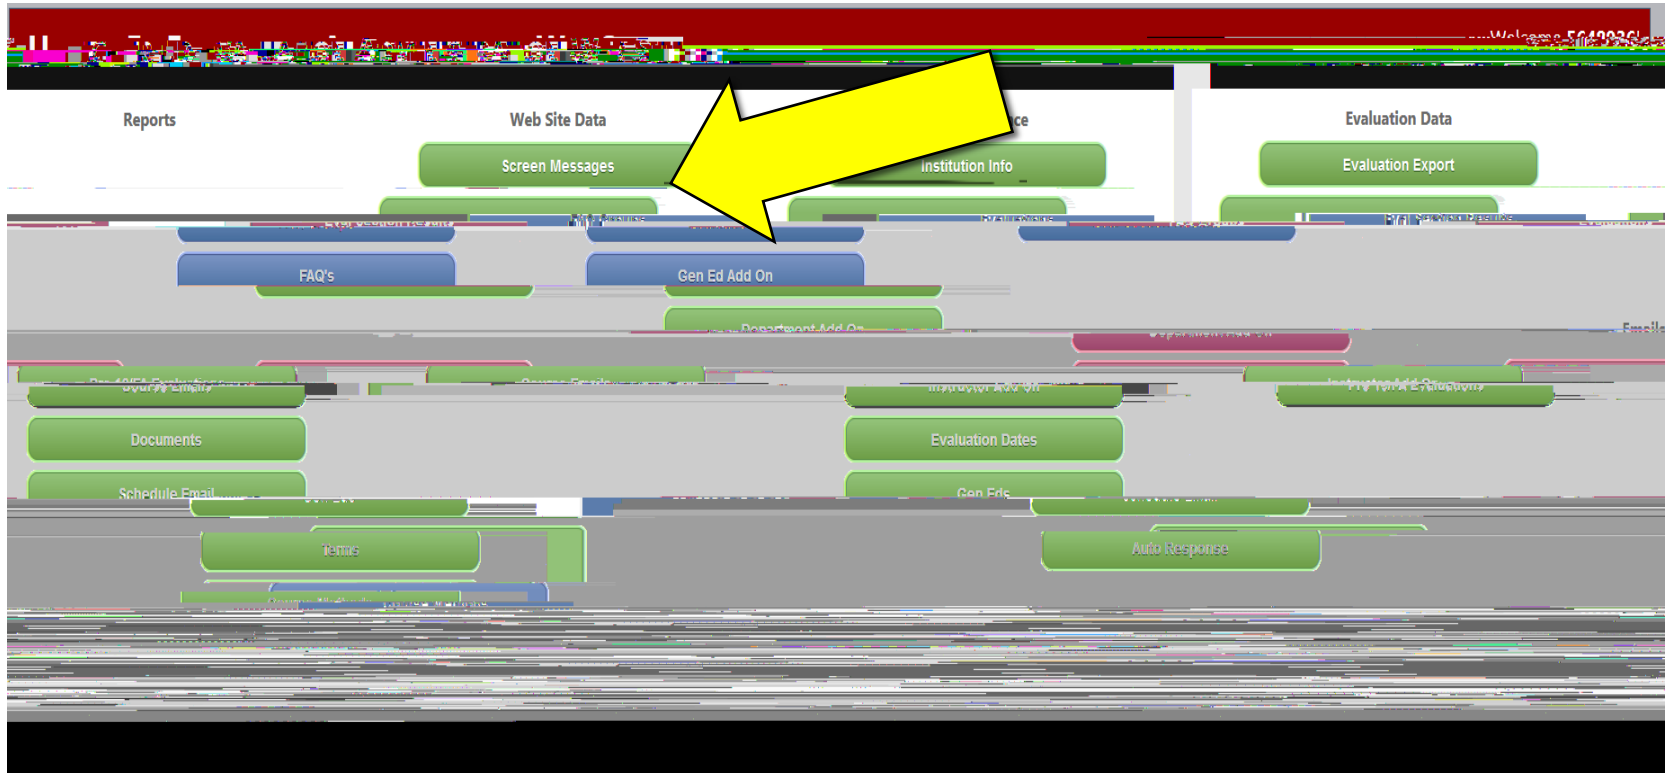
Welcome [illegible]

Reports

Web Site Data

Screen Messages

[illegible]ce

Institution Info

Evaluation Data

Evaluation Export

FAQ's

Gen Ed Add On

Department Add On

Documents

Evaluation Dates

Schedule Email

Gen Eds

Terms

Auto Response